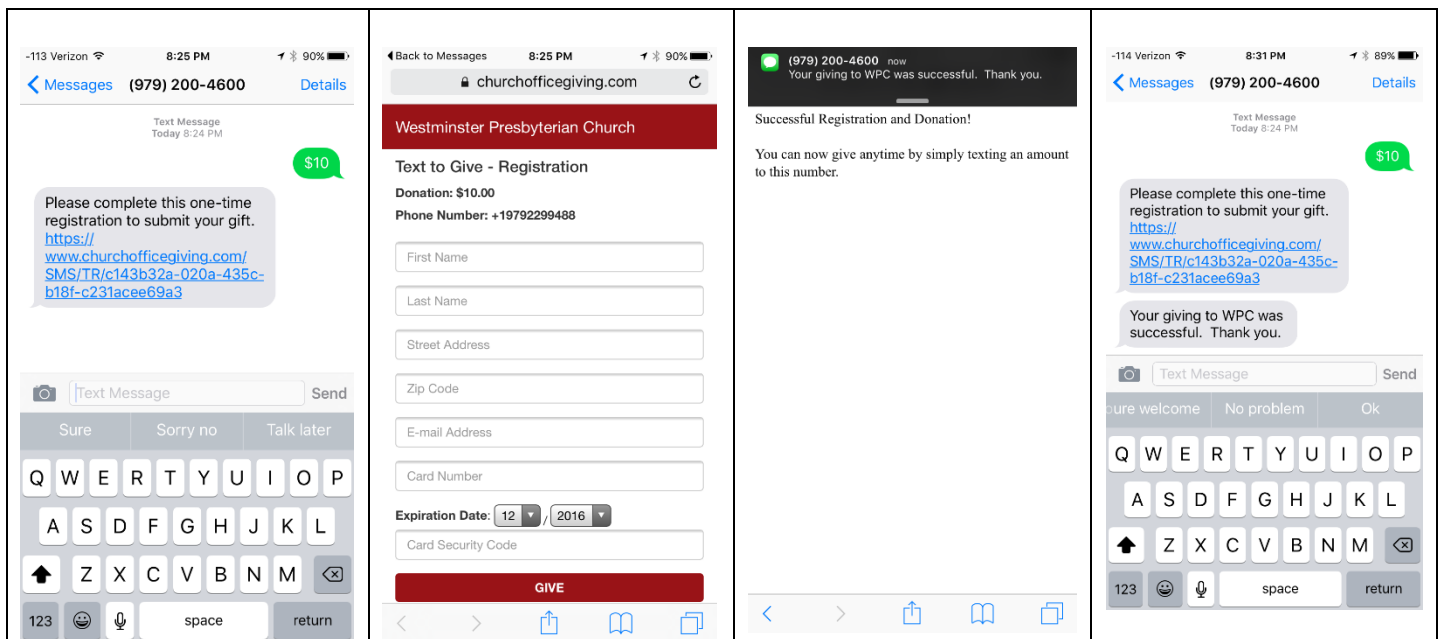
-113 Verizon 8:25 PM 90%
< Messages (979) 200-4600 Details

Text Message
Today 8:24 PM

$10

Please complete this one-time registration to submit your gift. https://www.churchofficegiving.com/SMS/TR/c143b32a-020a-435c-b18f-c231acee69a3

Text Message Send

Sure | Sorry no | Talk later

Q W E R T Y U I O P
A S D F G H J K L
Z X C V B N M
123 space return

Back to Messages 8:25 PM 90%
churchofficegiving.com

Westminster Presbyterian Church

Text to Give - Registration
Donation: $10.00
Phone Number: +19792299488

First Name
Last Name
Street Address
Zip Code
E-mail Address
Card Number
Expiration Date: 12 / 2016
Card Security Code

GIVE

(979) 200-4600 now
Your giving to WPC was successful. Thank you.

Successful Registration and Donation!

You can now give anytime by simply texting an amount to this number.

-114 Verizon 8:31 PM 89%
< Messages (979) 200-4600 Details

Text Message
Today 8:24 PM

$10

Please complete this one-time registration to submit your gift. https://www.churchofficegiving.com/SMS/TR/c143b32a-020a-435c-b18f-c231acee69a3

Your giving to WPC was successful. Thank you.

Text Message Send

ure welcome | No problem | Ok

Q W E R T Y U I O P
A S D F G H J K L
Z X C V B N M
123 space return